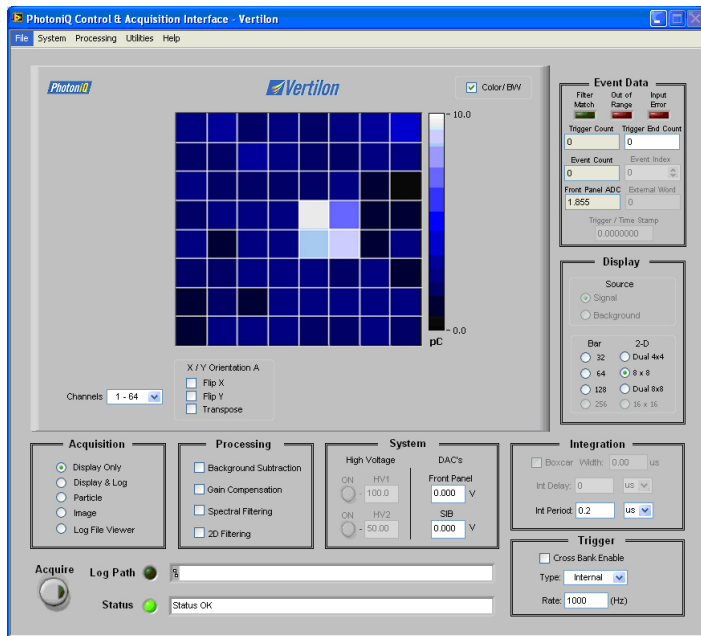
PhotoniQ Control & Acquisition Interface - Vertilon

File System Processing Utilities Help

PhotoniQ

Vertilon

Color/BW

10.0

0.0

pC

X / Y Orientation A

Flip X

Flip Y

Transpose

Channels 1 - 64

Event Data

Filter Match

Out of Range

Input Error

Trigger Count

0

Trigger End Count

0

Event Count

0

Event Index

0

Front Panel ADC

1.855

External Word

0

Trigger / Time Stamp

0.0000000

Display

Source

Signal

Background

Bar

32

64

128

256

2-D

Dual 4x4

8 x 8

Dual 8x8

16 x 16

Acquisition

Display Only

Display & Log

Particle

Image

Log File Viewer

Processing

Background Subtraction

Gain Compensation

Spectral Filtering

2D Filtering

System

High Voltage

ON HV1

100.0

ON HV2

50.00

DAC's

Front Panel

0.000 V

SIB

0.000 V

Integration

Boxcar Width: 0.00 us

Int Delay: 0 us

Int Period: 0.2 us

Trigger

Cross Bank Enable

Type: Internal

Rate: 1000 (Hz)

Acquire

Log Path

Status

Status OK